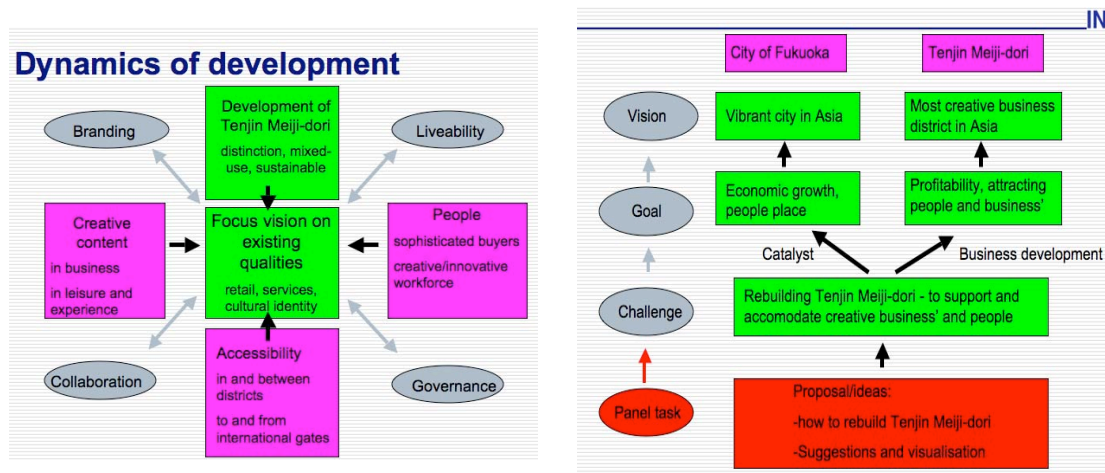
Dynamics of development

Branding

Development of Tenjin Meiji-dori

distinction, mixed-use, sustainable

Liveability

Creative content

in business

in leisure and experience

Focus vision on existing qualities

retail, services, cultural identity

People

sophisticated buyers

creative/innovative workforce

Collaboration

Accessibility

in and between districts

to and from international gates

Governance

IN

City of Fukuoka

Tenjin Meiji-dori

Vision

Vibrant city in Asia

Most creative business district in Asia

Goal

Economic growth, people place

Profitability, attracting people and business'

Catalyst

Business development

Challenge

Rebuilding Tenjin Meiji-dori - to support and accomodate creative business' and people

Panel task

Proposal/ideas:

-how to rebuild Tenjin Meiji-dori

-Suggestions and visualisation